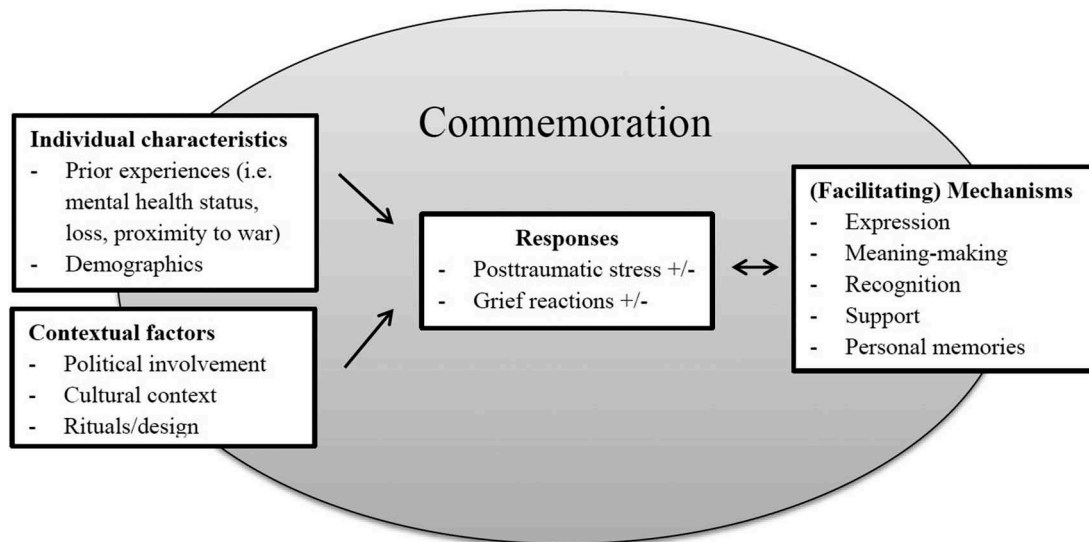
Commemoration

**Individual characteristics**
- Prior experiences (i.e. mental health status, loss, proximity to war)
- Demographics

**Contextual factors**
- Political involvement
- Cultural context
- Rituals/design

**Responses**
- Posttraumatic stress +/-
- Grief reactions +/-

**(Facilitating) Mechanisms**
- Expression
- Meaning-making
- Recognition
- Support
- Personal memories